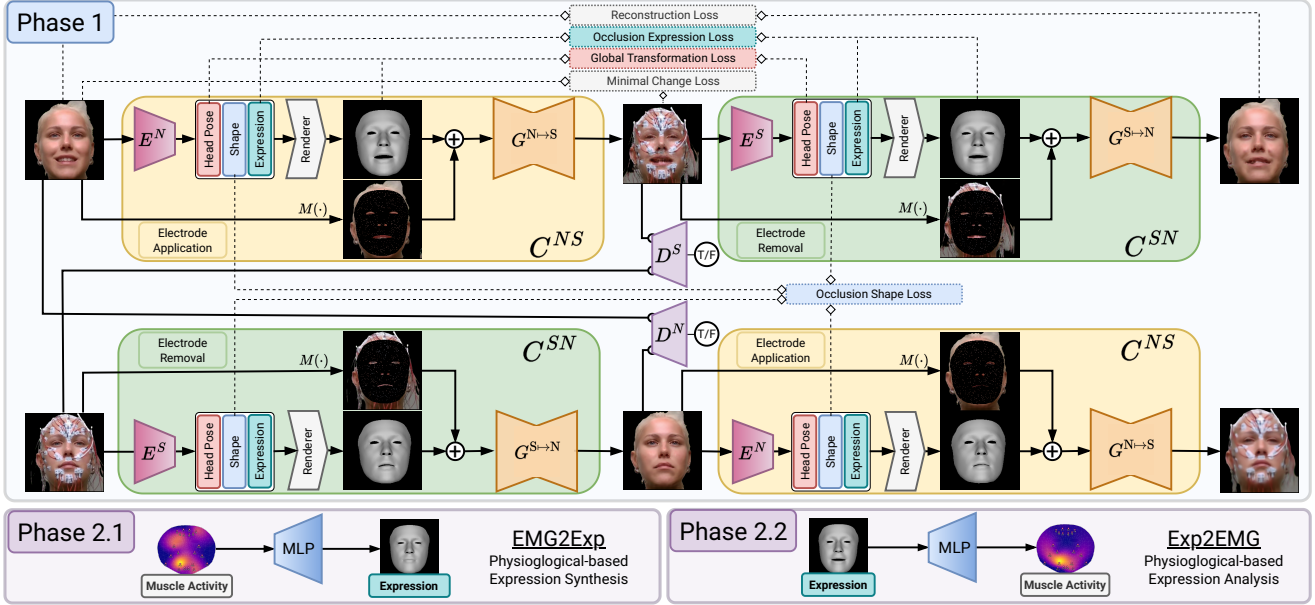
Phase 1

Reconstruction Loss
Occlusion Expression Loss
Global Transformation Loss
Minimal Change Loss

$E^N$
Head Pose
Shape
Expression
Renderer
$G^{N\mapsto S}$
$M(\cdot)$
Electrode Application
$C^{NS}$

$E^S$
Head Pose
Shape
Expression
Renderer
$G^{S\mapsto N}$
$M(\cdot)$
Electrode Removal
$C^{SN}$

$D^S$
T/F
Occlusion Shape Loss
$D^N$
T/F

Electrode Removal
$M(\cdot)$
$C^{SN}$
$E^S$
Head Pose
Shape
Expression
Renderer
$G^{S\mapsto N}$

Electrode Application
$M(\cdot)$
$C^{NS}$
$E^N$
Head Pose
Shape
Expression
Renderer
$G^{N\mapsto S}$

Phase 2.1
Muscle Activity
MLP
Expression
EMG2Exp
Physiological-based Expression Synthesis

Phase 2.2
Expression
MLP
Muscle Activity
Exp2EMG
Physiological-based Expression Analysis